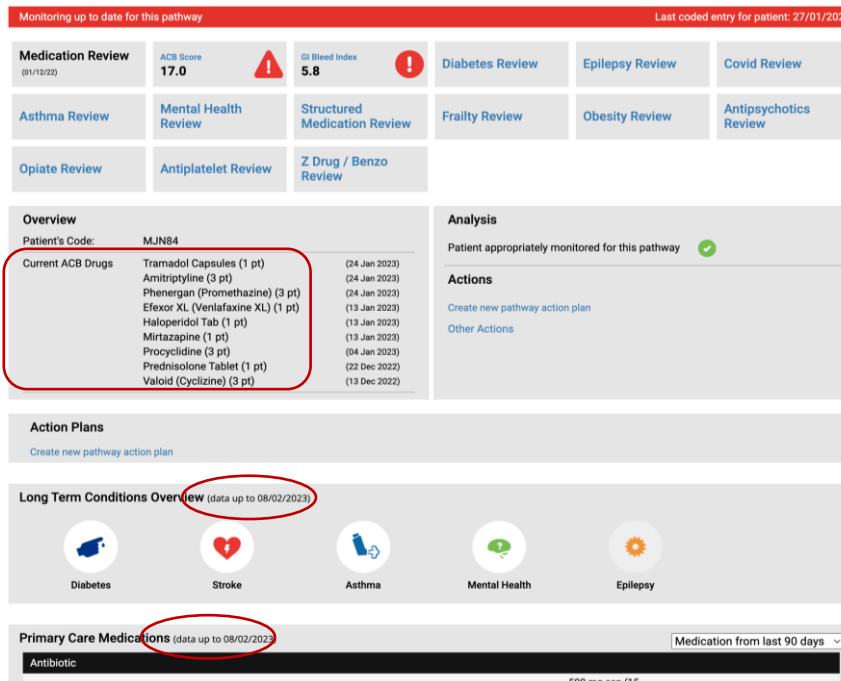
Monitoring up to date for this pathway

Last coded entry for patient: 27/01/202

Medication Review
(01/12/22)

ACB Score
17.0

GI Bleed Index
5.8

Diabetes Review

Epilepsy Review

Covid Review

Asthma Review

Mental Health Review

Structured Medication Review

Frailty Review

Obesity Review

Antipsychotics Review

Opiate Review

Antiplatelet Review

Z Drug / Benzo Review

Overview

| | | |
|---|---|---|
| Patient's Code: | MJN84 | |
| Current ACB Drugs | Tramadol Capsules (1 pt) | (24 Jan 2023) |
| | Amitriptyline (3 pt) | (24 Jan 2023) |
| | Phenergan (Promethazine) (3 pt) | (24 Jan 2023) |
| | Efexor XL (Venlafaxine XL) (1 pt) | (13 Jan 2023) |
| | Haloperidol Tab (1 pt) | (13 Jan 2023) |
| | Mirtazapine (1 pt) | (13 Jan 2023) |
| | Procyclidine (3 pt) | (04 Jan 2023) |
| | Prednisolone Tablet (1 pt) | (22 Dec 2022) |
| | Valoid (Cyclizine) (3 pt) | (13 Dec 2022) |

Analysis

Patient appropriately monitored for this pathway

Actions

Create new pathway action plan

Other Actions

Action Plans

Create new pathway action plan

Long Term Conditions Overview (data up to 08/02/2023)

Diabetes

Stroke

Asthma

Mental Health

Epilepsy

Primary Care Medications (data up to 08/02/2023)

Medication from last 90 days

Antibiotic

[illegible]